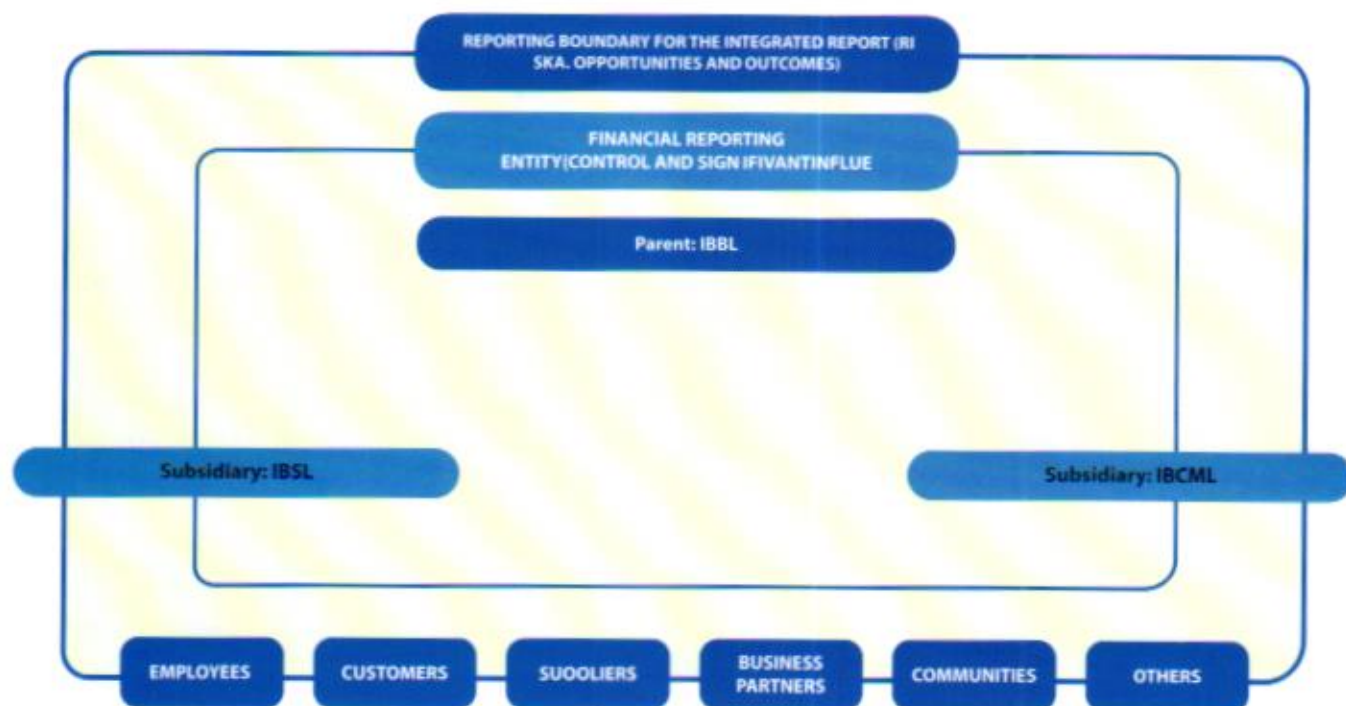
REPORTING BOUNDARY FOR THE INTEGRATED REPORT (RI SKA. OPPORTUNITIES AND OUTCOMES)

FINANCIAL REPORTING ENTITY|CONTROL AND SIGN IFIVANTINFLUE

Parent: IBBL

Subsidiary: IBSL

Subsidiary: IBCML

EMPLOYEES

CUSTOMERS

SUOOLIERS

BUSINESS PARTNERS

COMMUNITIES

OTHERS